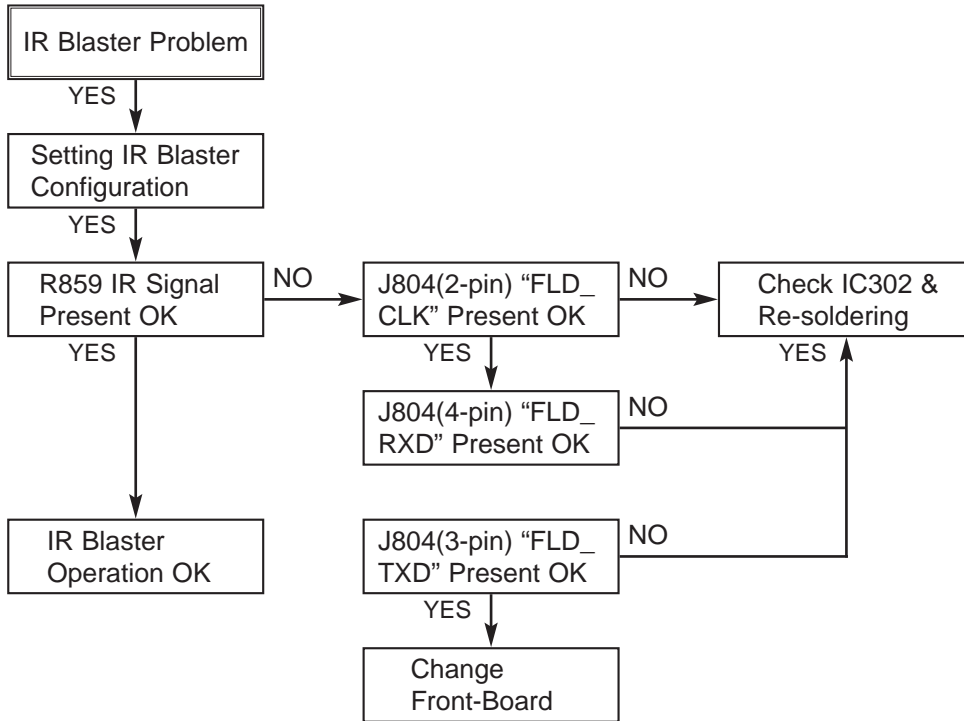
IR Blaster Problem

YES

Setting IR Blaster Configuration

YES

R859 IR Signal Present OK

NO

J804(2-pin) "FLD_CLK" Present OK

NO

Check IC302 & Re-soldering

YES

YES

J804(4-pin) "FLD_RXD" Present OK

NO

YES

IR Blaster Operation OK

J804(3-pin) "FLD_TXD" Present OK

NO

YES

Change Front-Board